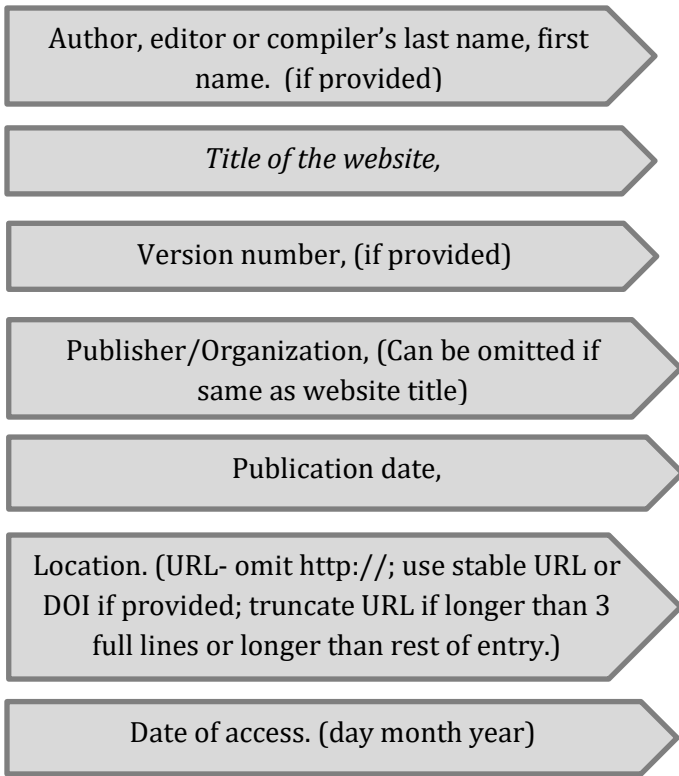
Author, editor or compiler's last name, first name. (if provided)

*Title of the website,*

Version number, (if provided)

Publisher/Organization, (Can be omitted if same as website title)

Publication date,

Location. (URL- omit http://; use stable URL or DOI if provided; truncate URL if longer than 3 full lines or longer than rest of entry.)

Date of access. (day month year)